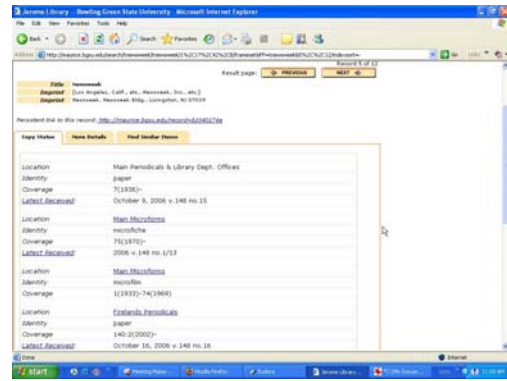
Jerome Library - Bowling Green State University - Microsoft Internet Explorer

File Edit View Favorites Tools Help

Back Search Favorites

Address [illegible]

Record 5 of 12

Result page: PREVIOUS NEXT

Title Newsweek
Imprint [Los Angeles, Calif., etc., Newsweek, Inc., etc.]
Imprint Newsweek, Newsweek Bldg., Livingston, NJ 07039

Persistent link to this record: http://maurice.bgsu.edu/record=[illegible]

Copy Status | More Details | Find Similar Items

| | |
|---|---|
| Location | Main Periodicals & Library Dept. Offices |
| Identity | paper |
| Coverage | 7(1936)- |
| Latest Received | October 9, 2006 v.148 no.15 |

| | |
|---|---|
| Location | Main Microforms |
| Identity | microfiche |
| Coverage | 75(1970)- |
| Latest Received | 2006 v.148 no.1/13 |

| | |
|---|---|
| Location | Main Microforms |
| Identity | microfilm |
| Coverage | 1(1933)-74(1969) |

| | |
|---|---|
| Location | Firelands Periodicals |
| Identity | paper |
| Coverage | 140:2(2002)- |
| Latest Received | October 16, 2006 v.148 no.16 |

Done | Internet

start | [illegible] | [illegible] | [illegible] | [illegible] | Jerome Library | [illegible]